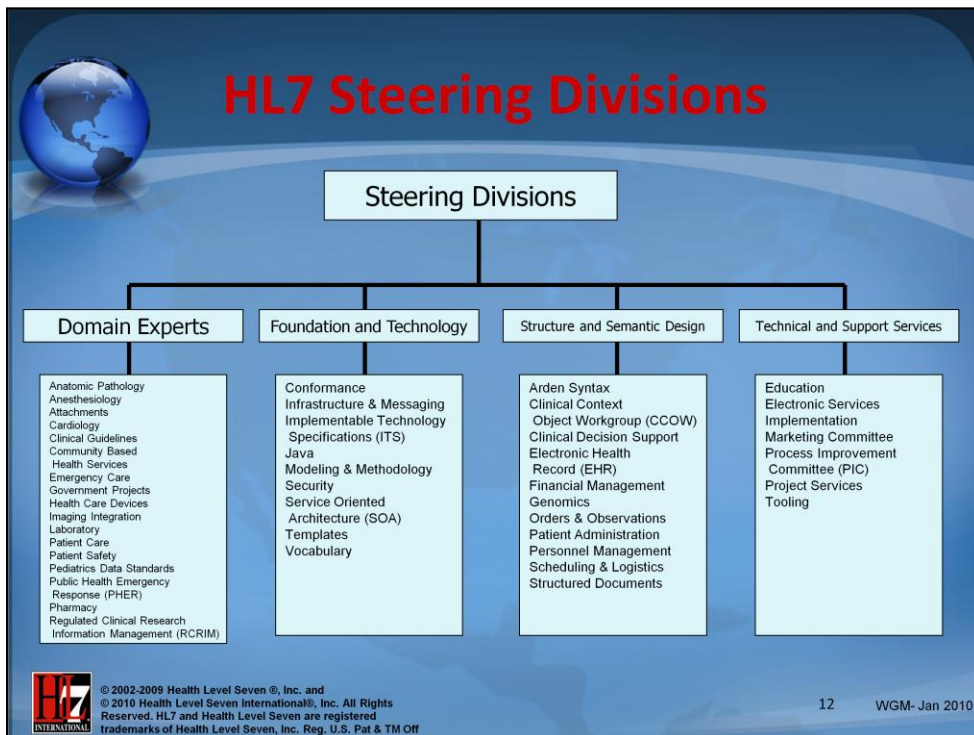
HL7 Steering Divisions

Steering Divisions

Domain Experts

Foundation and Technology

Structure and Semantic Design

Technical and Support Services

Anatomic Pathology
Anesthesiology
Attachments
Cardiology
Clinical Guidelines
Community Based Health Services
Emergency Care
Government Projects
Health Care Devices
Imaging Integration
Laboratory
Patient Care
Patient Safety
Pediatrics Data Standards
Public Health Emergency Response (PHER)
Pharmacy
Regulated Clinical Research Information Management (RCRIM)

Conformance
Infrastructure & Messaging
Implementable Technology Specifications (ITS)
Java
Modeling & Methodology
Security
Service Oriented Architecture (SOA)
Templates
Vocabulary

Arden Syntax
Clinical Context Object Workgroup (CCOW)
Clinical Decision Support
Electronic Health Record (EHR)
Financial Management
Genomics
Orders & Observations
Patient Administration
Personnel Management
Scheduling & Logistics
Structured Documents

Education
Electronic Services
Implementation
Marketing Committee
Process Improvement Committee (PIC)
Project Services
Tooling

HL7 INTERNATIONAL

© 2002-2009 Health Level Seven ®, Inc. and © 2010 Health Level Seven International®, Inc. All Rights Reserved. HL7 and Health Level Seven are registered trademarks of Health Level Seven, Inc. Reg. U.S. Pat & TM Off

12

WGM- Jan 2010